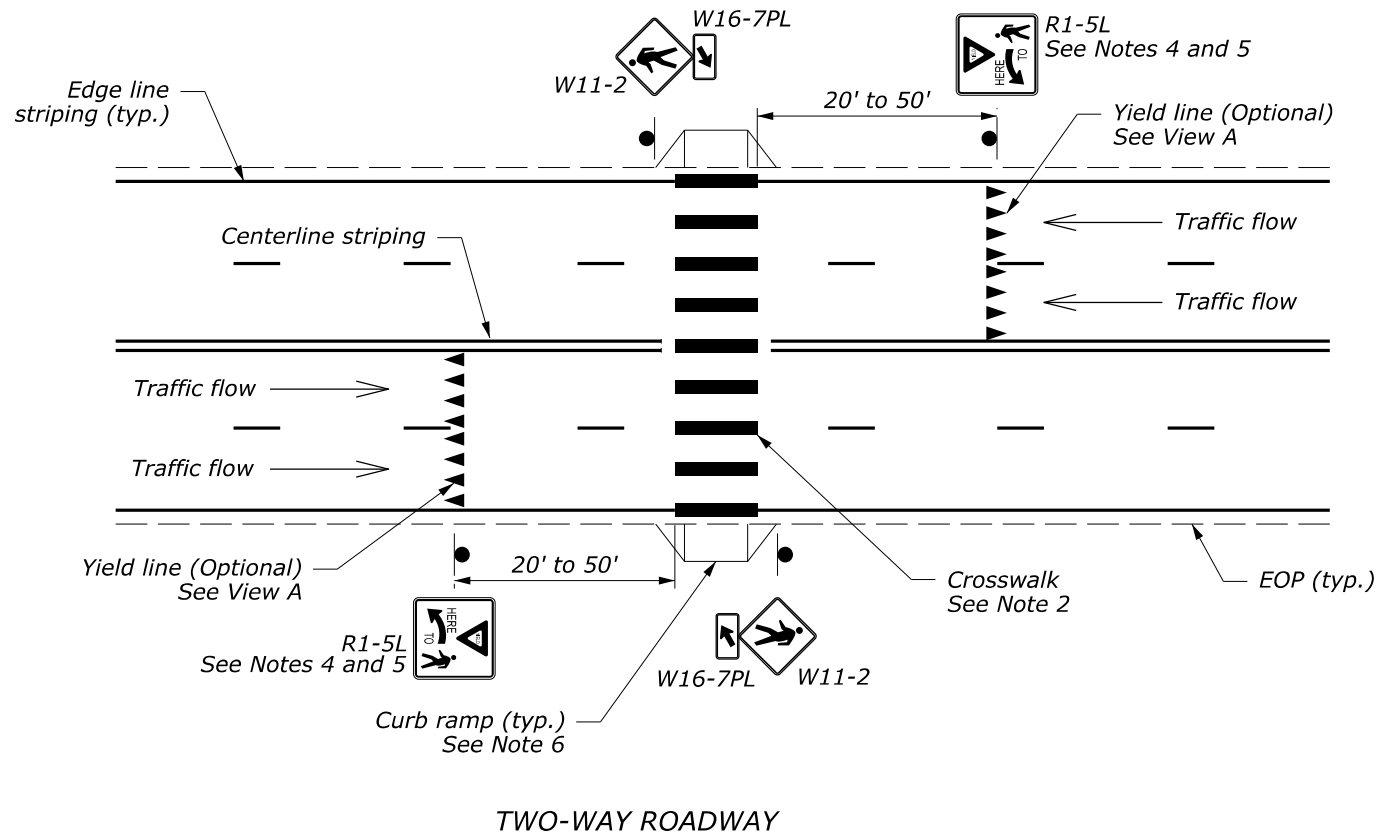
W16-7PL

W11-2

R1-5L
See Notes 4 and 5

HERE TO

Edge line striping (typ.)

20' to 50'

Yield line (Optional)
See View A

Traffic flow

Centerline striping

Traffic flow

Traffic flow

Traffic flow

Yield line (Optional)
See View A

20' to 50'

Crosswalk
See Note 2

EOP (typ.)

HERE TO

R1-5L
See Notes 4 and 5

W16-7PL

W11-2

Curb ramp (typ.)
See Note 6

TWO-WAY ROADWAY